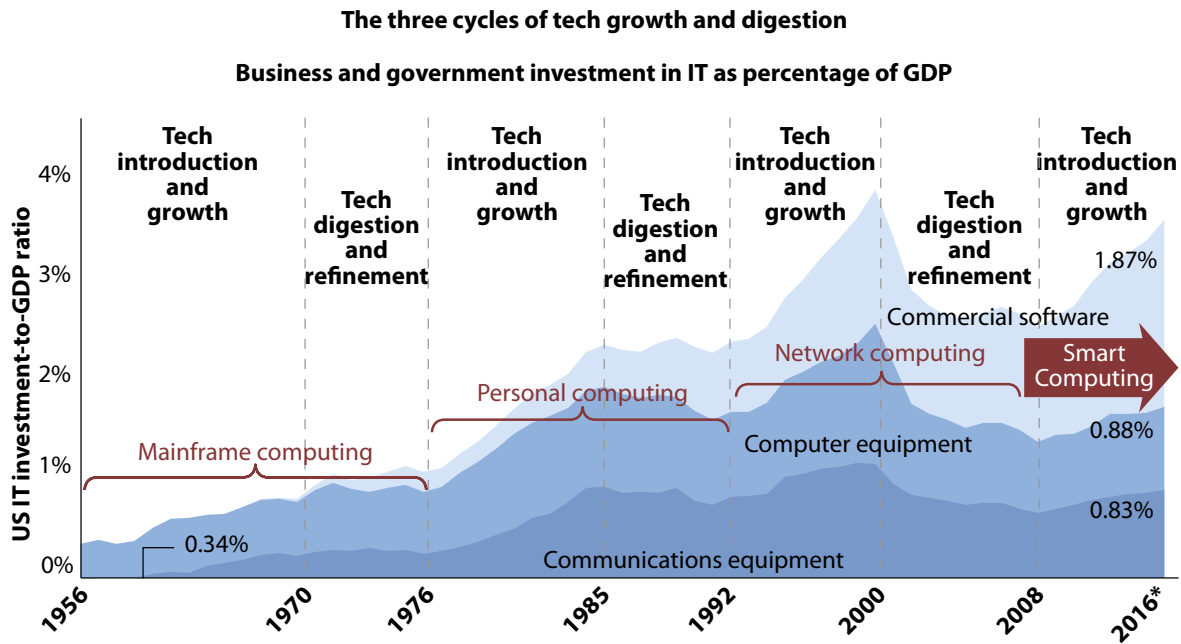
The three cycles of tech growth and digestion

Business and government investment in IT as percentage of GDP

US IT investment-to-GDP ratio

4%
3%
2%
1%
0%

Tech introduction and growth

Tech digestion and refinement

Tech introduction and growth

Tech digestion and refinement

Tech introduction and growth

Tech digestion and refinement

Tech introduction and growth

Mainframe computing

Personal computing

Network computing

Smart Computing

1.87%

Commercial software

Computer equipment

0.88%

0.83%

0.34%

Communications equipment

1956
1970
1976
1985
1992
2000
2008
2016*